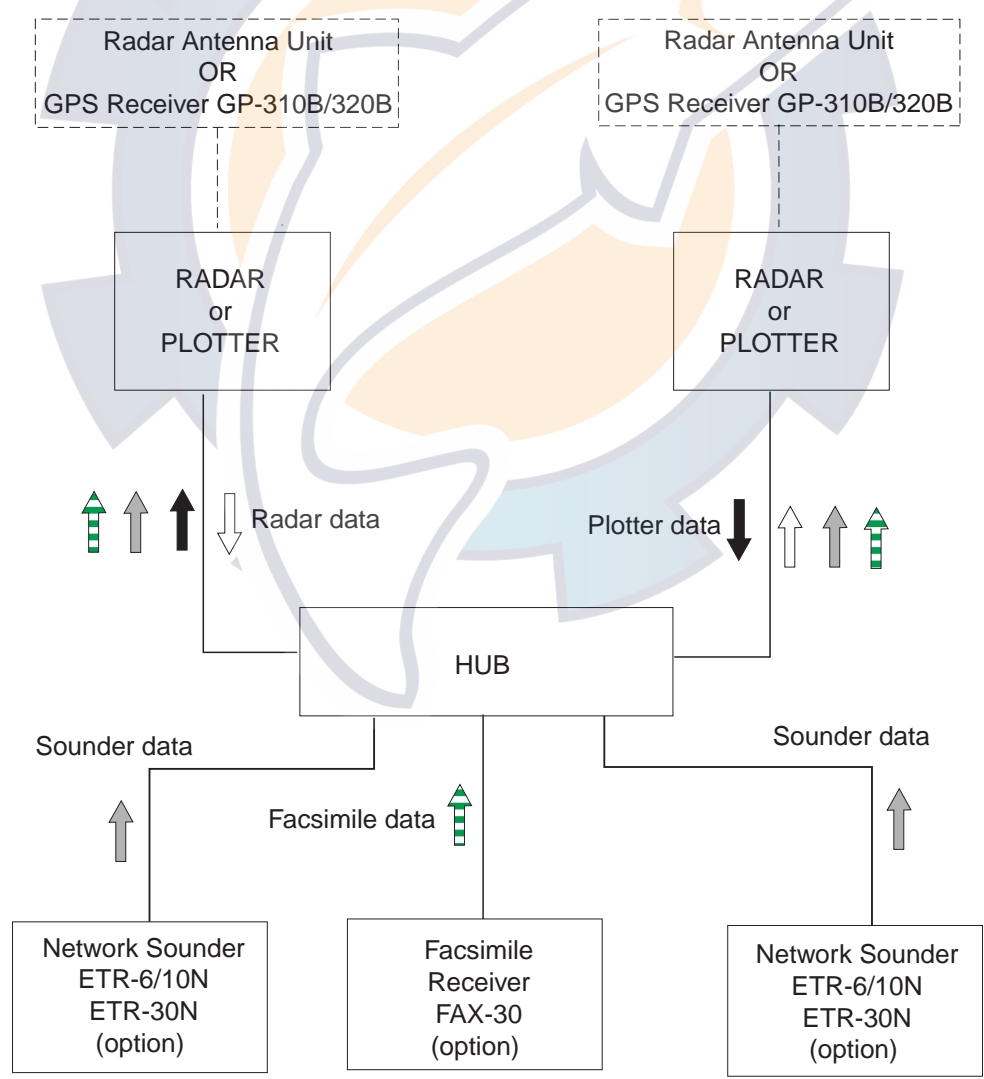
Radar Antenna Unit
OR
GPS Receiver GP-310B/320B

Radar Antenna Unit
OR
GPS Receiver GP-310B/320B

RADAR
or
PLOTTER

RADAR
or
PLOTTER

Radar data

Plotter data

HUB

Sounder data

Sounder data

Facsimile data

Network Sounder
ETR-6/10N
ETR-30N
(option)

Facsimile
Receiver
FAX-30
(option)

Network Sounder
ETR-6/10N
ETR-30N
(option)